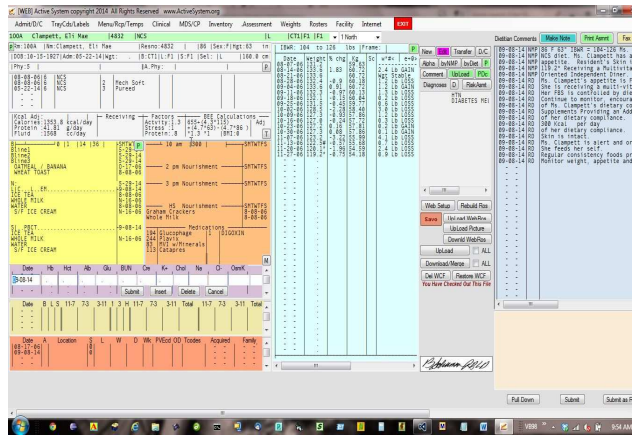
[WEB] Active System copyright 2014 All Rights Reserved www.ActiveSystem.org

Admit/D/C TrayCds/Labels Menu/Rcp/Temps Clinical MDS/CP Inventory Assessment Weights Rosters Facility Internet EXIT

100A Clampett, Eli Mae |4832 |NCS |L |CT1|F1 |F1 1 North

R|Rm:100A |Nm:Clampett, Eli Mae |Resno:4832 |86 |Sex:F|Hgt:63 in
|DOB:10-15-1927|Adm:05-22-14|Wgt: - |B:CT1|L:F1 |S:F1 |Sel: |L |160.8 cm
|Phy:S |A Phy:

08-08-06 8 NCS
08-08-06 8 NCS 2 Mech Soft
05-22-14 8 NCS 3 Pureed

Kcal Adj: Receiving Factors BEE Calculations
Calories:1553.8 kcal/day Activity:1.3 655+(4.3*69)+
Protein :41.81 g/day Stress :1 +(4.7*63)-(4.7*86)
Fluid :1568 cc/day Protein:.8 *1.3 *1 |BMI:8

IBW: 104 to 126 lbs |Frame:

Date Wt|Wt% Chg Kg Sc w-d+ c+d-
Wgt Stable
2.4 Lb GAIN
0.2 Lb LOSS
1.6 Lb GAIN
5.4 Lb LOSS
0.3 Lb LOSS
2.3 Lb GAIN
0.6 Lb LOSS
1.6 Lb LOSS
0.3 Lb LOSS
0.5 Lb LOSS
1.3 Lb LOSS
0.5 Lb LOSS
1.8 Lb LOSS
0.9 Lb LOSS

B Dinner 10 am 8 SMTWTFS
Dinner
Dinner
OATMEAL / BANANA
WHEAT TOAST 2 pm Nourishment SMTWTFS

N
LIC
ICE TEA
WHOLE MILK
WATER
S/F ICE CREAM HS Nourishment SMTWTFS
Graham Crackers
Whole Milk

SL
ICE TEA Medications
WHOLE MILK DIGOXIN
WATER Glucophage
S/F ICE CREAM Plavix
MVI w/Minerals
Catapres

Date Hb Hct Alb GLU BUN Cre K+ Chol Na Cl- ClearK
08-08-14
Submit Insert Delete Cancel

Date B L S 11-7 7-3 3-11 Total 11-7 7-3 3-11 Total 11-7 7-3 3-11 Total

Date A Location S L W D Wk PVEcd OD Tcodes Acquired Family

New Edit Transfer D/C
Alpha byNMF byDiet P
Comment UpLoad PDc
Diagnoses D RiskAsmt
HTN
DIABETES MEI

Web Setup Rebuild Ros
Save Upload WebRos
Upload Picture
Downld WebRos
UpLoad ALL
Download/Merge ALL
Del WCF Restore WCF
You Have Checked Out This File

Dietitian Comments Make Note Print Asmnt Fax
09-08-14 NMF 86 F 63" IBW = 104-126 Ms.
09-08-14 NMF NCS diet. Ms. Clampett has a
09-08-14 NMF appetite. Resident's Skin i
09-08-14 NMF 119.2" Receiving a Multivita
09-08-14 NMF Oriented Independent Diner.
09-08-14 RD Ms. Clampett's appetite is f
09-08-14 RD She is receiving a multi-vit
09-08-14 RD Her FBS is controlled by die
09-08-14 RD Continue to monitor, encoura
09-08-14 RD of Ms. Clampett's dietary co
09-08-14 RD Supplements Providing an Add
09-08-14 RD of her dietary compliance.
09-08-14 RD 388 Kcal per day
09-08-14 RD of her dietary compliance.
09-08-14 RD Ms. Clampett is alert and or
09-08-14 RD Skin is intact.
09-08-14 RD She feeds her self.
09-08-14 RD Regular consistency foods pr
09-08-14 RD Monitor weight, appetite and

Pull Down Submit Submit as F

9:34 AM